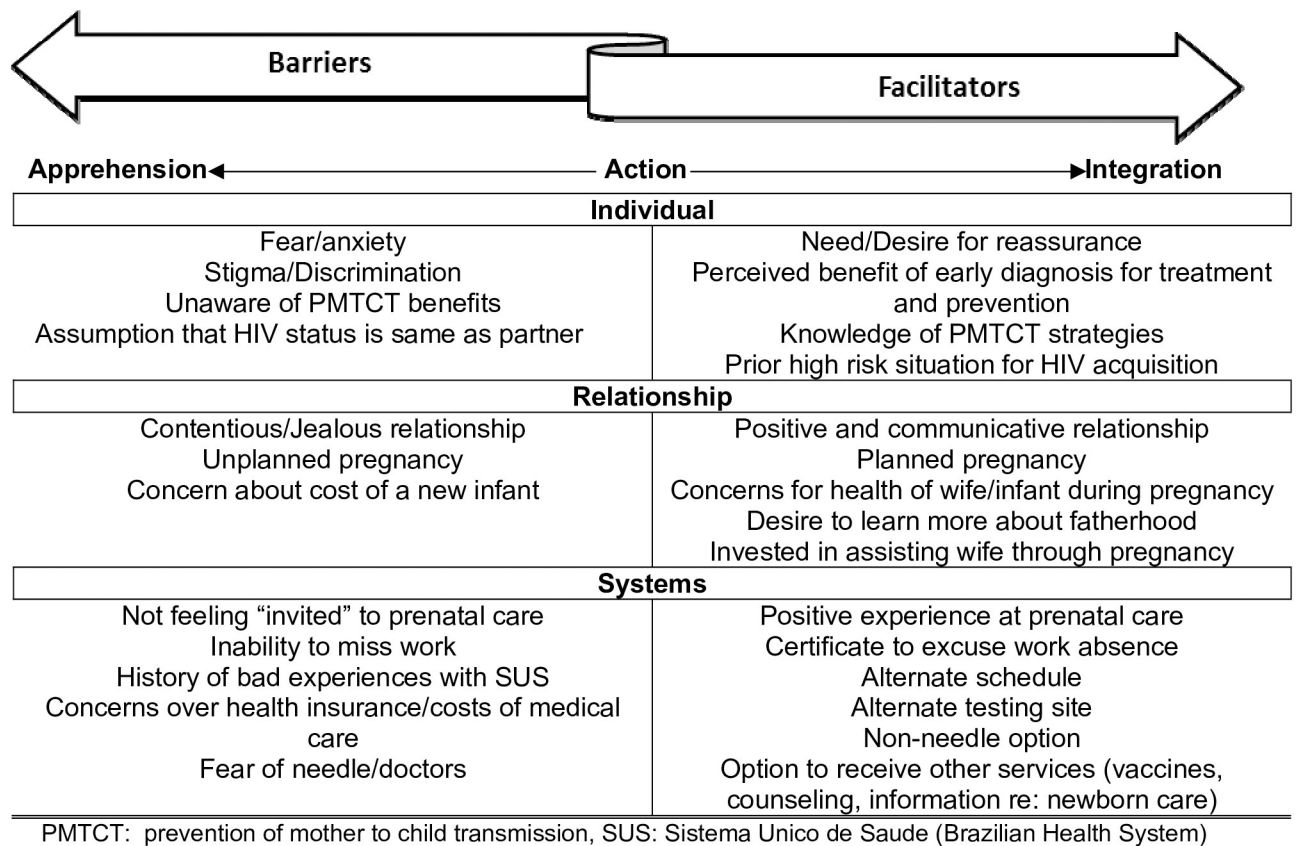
Barriers

Facilitators

Apprehension ← Action → Integration

| Individual | |
|---|---|
| Fear/anxiety<br>Stigma/Discrimination<br>Unaware of PMTCT benefits<br>Assumption that HIV status is same as partner | Need/Desire for reassurance<br>Perceived benefit of early diagnosis for treatment and prevention<br>Knowledge of PMTCT strategies<br>Prior high risk situation for HIV acquisition |
| **Relationship** | |
| Contentious/Jealous relationship<br>Unplanned pregnancy<br>Concern about cost of a new infant | Positive and communicative relationship<br>Planned pregnancy<br>Concerns for health of wife/infant during pregnancy<br>Desire to learn more about fatherhood<br>Invested in assisting wife through pregnancy |
| **Systems** | |
| Not feeling "invited" to prenatal care<br>Inability to miss work<br>History of bad experiences with SUS<br>Concerns over health insurance/costs of medical care<br>Fear of needle/doctors | Positive experience at prenatal care<br>Certificate to excuse work absence<br>Alternate schedule<br>Alternate testing site<br>Non-needle option<br>Option to receive other services (vaccines, counseling, information re: newborn care) |

PMTCT: prevention of mother to child transmission, SUS: Sistema Unico de Saude (Brazilian Health System)